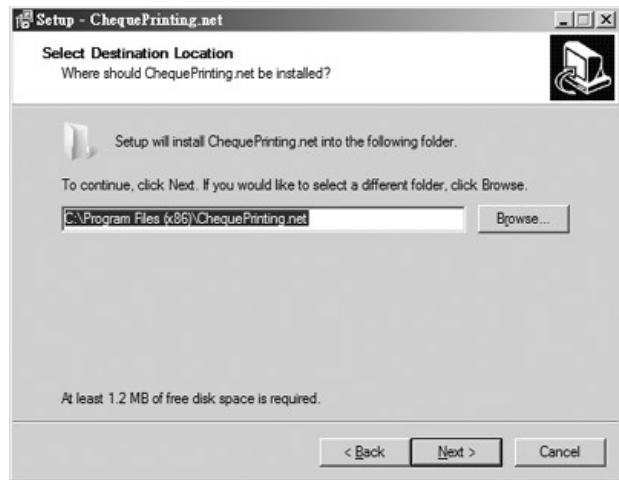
Setup - ChequePrinting.net

Select Destination Location
Where should ChequePrinting.net be installed?

Setup will install ChequePrinting.net into the following folder.

To continue, click Next. If you would like to select a different folder, click Browse.

C:\Program Files (x86)\ChequePrinting.net

Browse...

At least 1.2 MB of free disk space is required.

< Back

Next >

Cancel